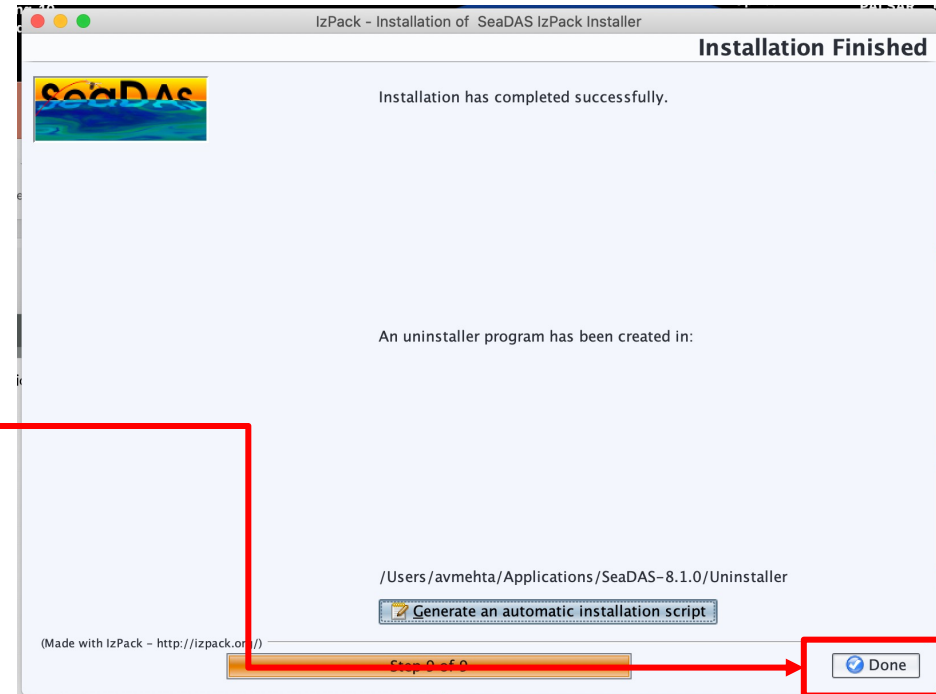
IzPack - Installation of SeaDAS IzPack Installer

Installation Finished

SeaDAS

Installation has completed successfully.

An uninstaller program has been created in:

/Users/avmehta/Applications/SeaDAS-8.1.0/Uninstaller

Generate an automatic installation script

(Made with IzPack - http://izpack.or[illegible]/)

Step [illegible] of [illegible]

Done